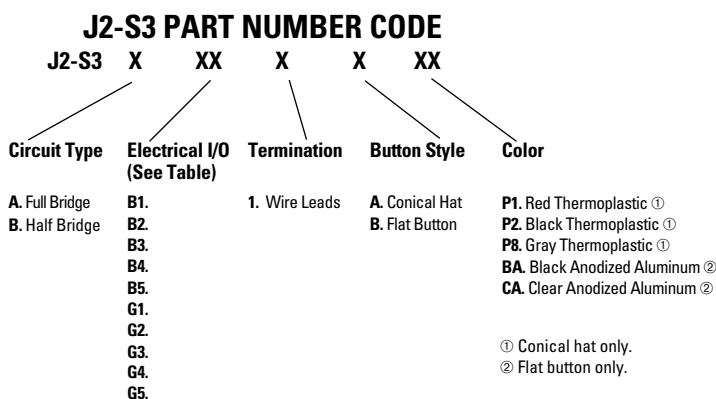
J2-S3 PART NUMBER CODE

J2-S3 X XX X X XX

Circuit Type

A. Full Bridge
B. Half Bridge

Electrical I/O (See Table)

B1.
B2.
B3.
B4.
B5.
G1.
G2.
G3.
G4.
G5.

Termination

1. Wire Leads

Button Style

A. Conical Hat
B. Flat Button

Color

P1. Red Thermoplastic ①
P2. Black Thermoplastic ①
P8. Gray Thermoplastic ①
BA. Black Anodized Aluminum ②
CA. Clear Anodized Aluminum ②

① Conical hat only.
② Flat button only.